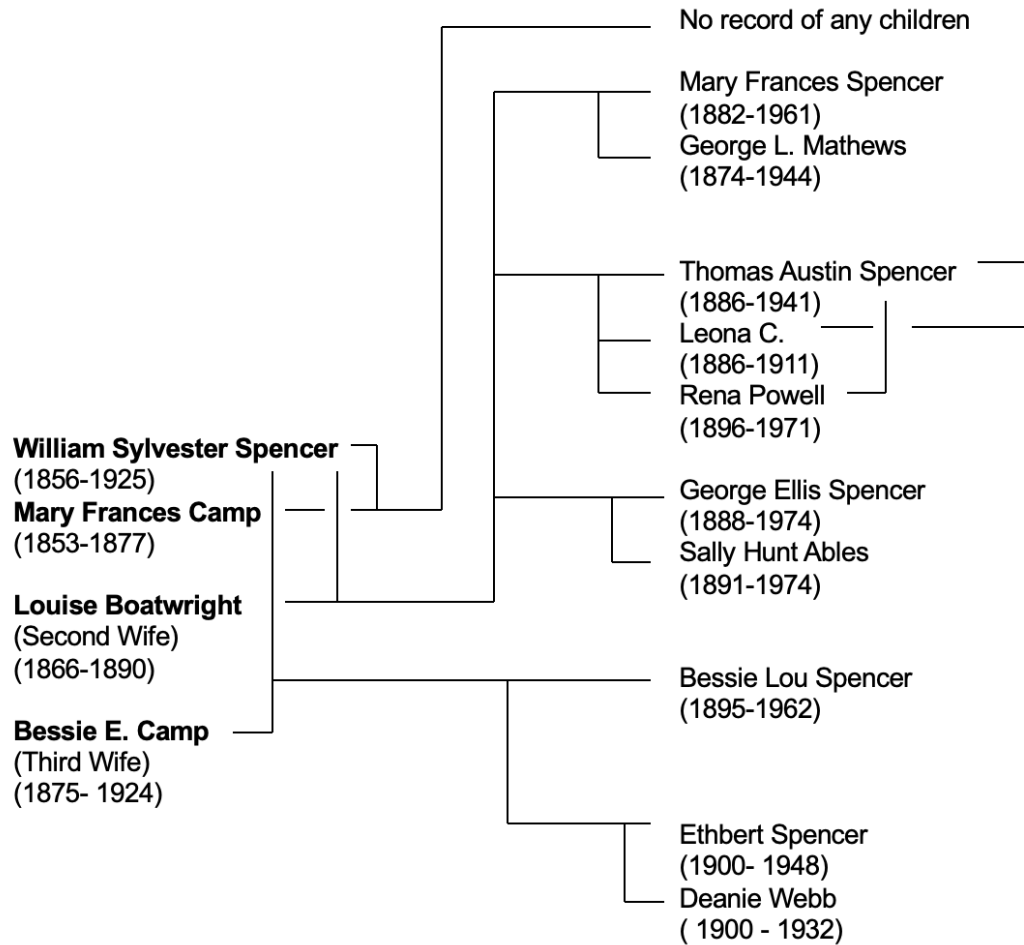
No record of any children

Mary Frances Spencer
(1882-1961)
George L. Mathews
(1874-1944)

Thomas Austin Spencer
(1886-1941)
Leona C.
(1886-1911)
Rena Powell
(1896-1971)

William Sylvester Spencer
(1856-1925)
Mary Frances Camp
(1853-1877)

George Ellis Spencer
(1888-1974)
Sally Hunt Ables
(1891-1974)

Louise Boatwright
(Second Wife)
(1866-1890)

Bessie Lou Spencer
(1895-1962)

Bessie E. Camp
(Third Wife)
(1875- 1924)

Ethbert Spencer
(1900- 1948)
Deanie Webb
( 1900 - 1932)